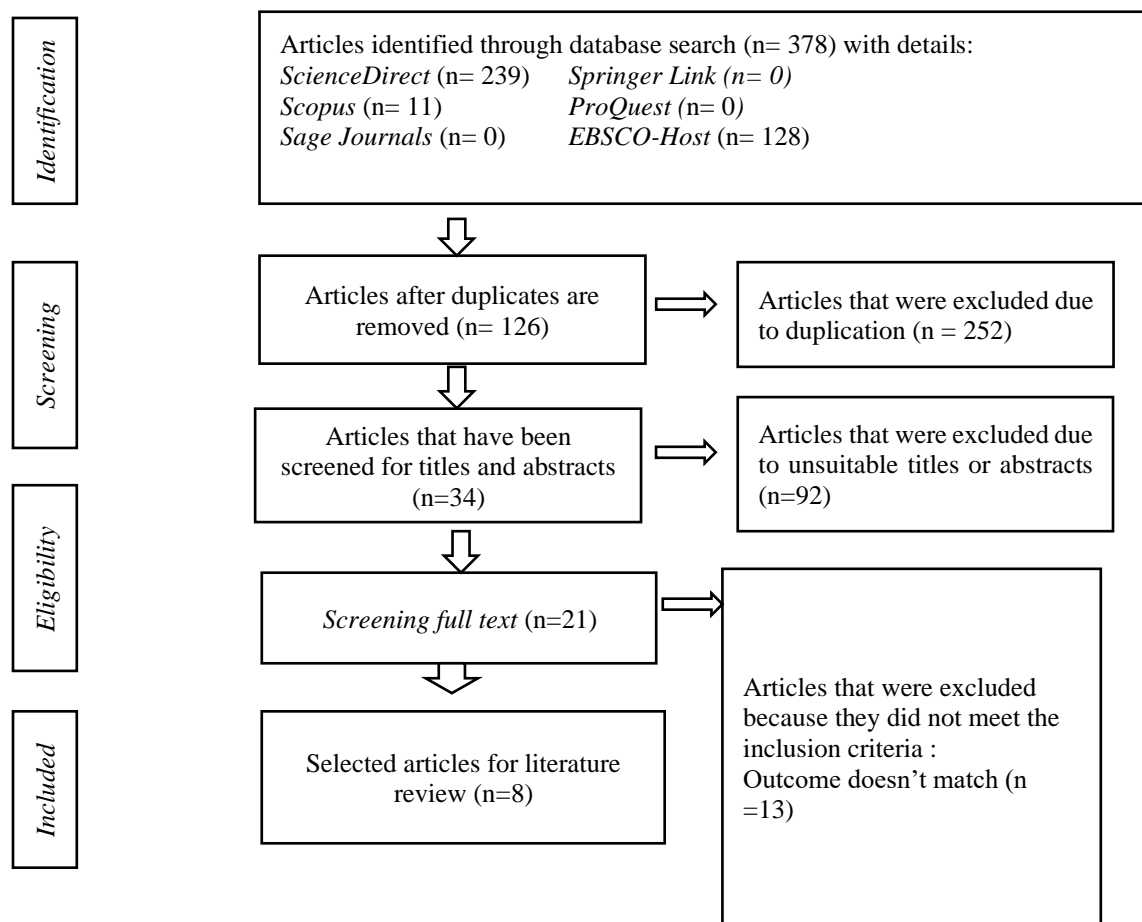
Identification

Articles identified through database search (n= 378) with details:
ScienceDirect (n= 239) Springer Link (n= 0)
Scopus (n= 11) ProQuest (n= 0)
Sage Journals (n= 0) EBSCO-Host (n= 128)

Screening

Articles after duplicates are removed (n= 126)

Articles that were excluded due to duplication (n = 252)

Articles that have been screened for titles and abstracts (n=34)

Articles that were excluded due to unsuitable titles or abstracts (n=92)

Eligibility

Screening full text (n=21)

Articles that were excluded because they did not meet the inclusion criteria :
Outcome doesn't match (n =13)

Included

Selected articles for literature review (n=8)